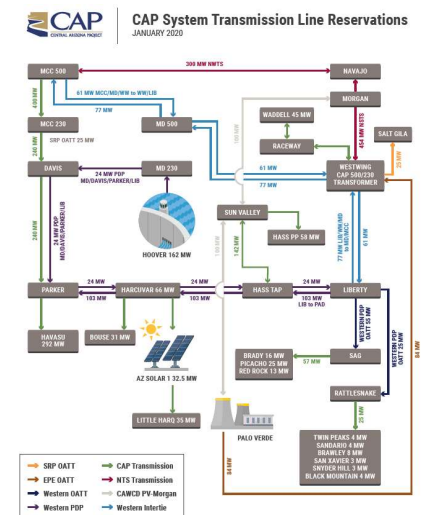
CAP
CENTRAL ARIZONA PROJECT

CAP System Transmission Line Reservations
JANUARY 2020

MCC 500
300 MW NWTS
NAVAJO
61 MW MCC/MD/WW to WW/LIB
430 MW
77 MW
MORGAN
454 MW NWTS
MCC 230
SRP OATT 25 MW
MD 500
WADDELL 45 MW
100 MW
240 MW
RACEWAY
SALT GILA
61 MW
WESTWING
CAP 500/230
TRANSFORMER
25 MW
DAVIS
24 MW PDP MD/DAVIS/PARKER/LIB
MD 230
77 MW
240 MW PDP MD/DAVIS/PARKER/LIB
SUN VALLEY
77 MW LIB/WW/MD to MD/MCC
61 MW
HOOVER 162 MW
HASS PP 58 MW
142 MW
100 MW
84 MW
PARKER
24 MW
HARCUVAR 66 MW
24 MW
HASS TAP
24 MW
LIBERTY
103 MW
103 MW
103 MW LIB to PAD
WESTERN PDP OATT 35 MW
WESTERN PDP OATT 25 MW
HAVASU 292 MW
BOUSE 31 MW
BRADY 16 MW
PICACHO 25 MW
RED ROCK 13 MW
57 MW
SAG
AZ SOLAR 1 32.5 MW
RATTLESNAKE
LITTLE HARQ 35 MW
PALO VERDE
84 MW
25 MW
TWIN PEAKS 4 MW
SANDARIO 4 MW
BRAWLEY 8 MW
SAN XAVIER 3 MW
SNYDER HILL 3 MW
BLACK MOUNTAIN 4 MW

SRP OATT
EPE OATT
Western OATT
Western PDP
CAP Transmission
NTS Transmission
CAWCD PV-Morgan
Western Intertie